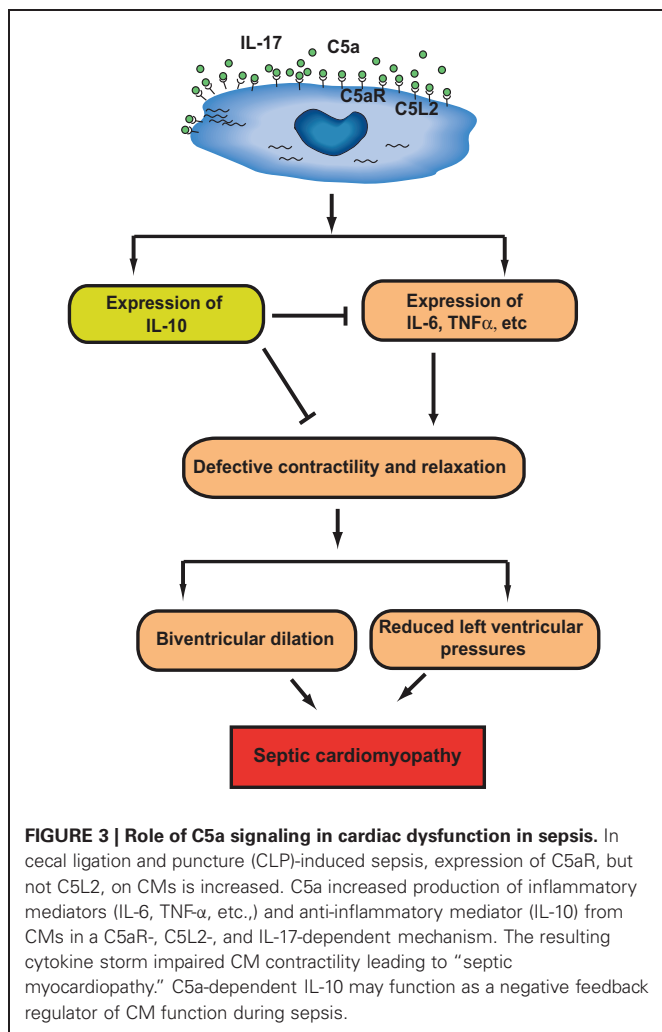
IL-17
C5a
C5aR
C5L2

Expression of IL-10

Expression of IL-6, TNFα, etc

Defective contractility and relaxation

Biventricular dilation

Reduced left ventricular pressures

Septic cardiomyopathy

**FIGURE 3 | Role of C5a signaling in cardiac dysfunction in sepsis.** In cecal ligation and puncture (CLP)-induced sepsis, expression of C5aR, but not C5L2, on CMs is increased. C5a increased production of inflammatory mediators (IL-6, TNF-α, etc.,) and anti-inflammatory mediator (IL-10) from CMs in a C5aR-, C5L2-, and IL-17-dependent mechanism. The resulting cytokine storm impaired CM contractility leading to "septic myocardiopathy." C5a-dependent IL-10 may function as a negative feedback regulator of CM function during sepsis.